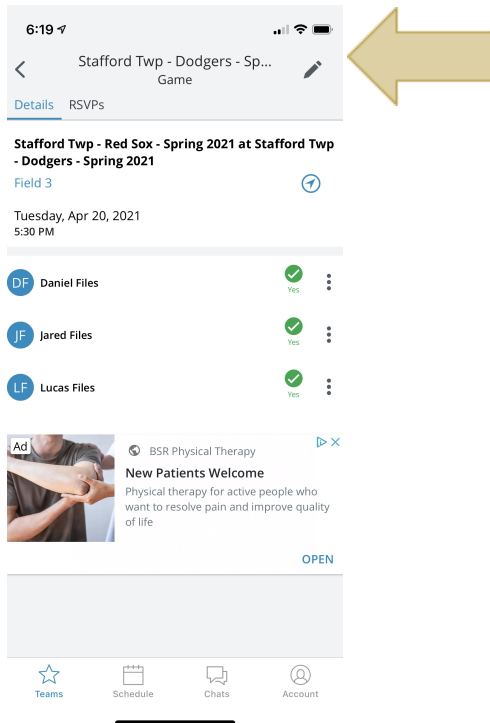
6:19

Stafford Twp - Dodgers - Sp...
Game

Details RSVPs

**Stafford Twp - Red Sox - Spring 2021 at Stafford Twp - Dodgers - Spring 2021**

Field 3

Tuesday, Apr 20, 2021
5:30 PM

DF Daniel Files Yes

JF Jared Files Yes

LF Lucas Files Yes

Ad

BSR Physical Therapy

New Patients Welcome

Physical therapy for active people who want to resolve pain and improve quality of life

OPEN

Teams Schedule Chats Account